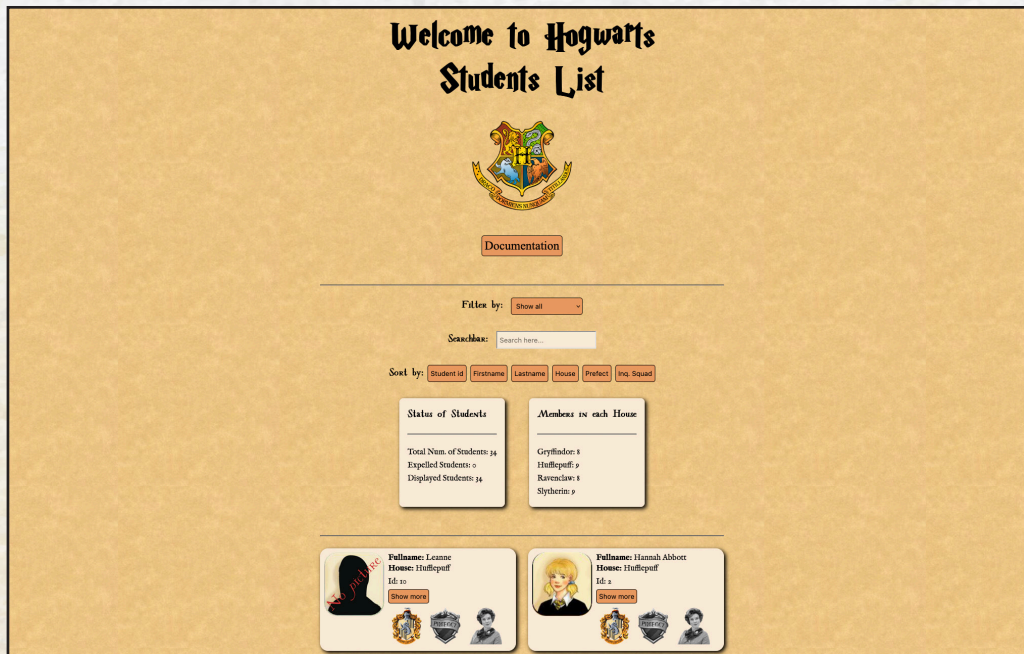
Welcome to Hogwarts Students List

Documentation

Filter by: Show all

Searchbar: Search here...

Sort by: Student Id Firstname Lastname House Prefect Inq. Squad

Status of Students

Total Num. of Students: 34
Expelled Students: 0
Displayed Students: 34

Members in each House

Gryffindor: 8
Hufflepuff: 9
Ravenclaw: 8
Slytherin: 9

No picture

Fullname: Leanne
House: Hufflepuff
Id: 10
Show more

Fullname: Hannah Abbott
House: Hufflepuff
Id: 2
Show more